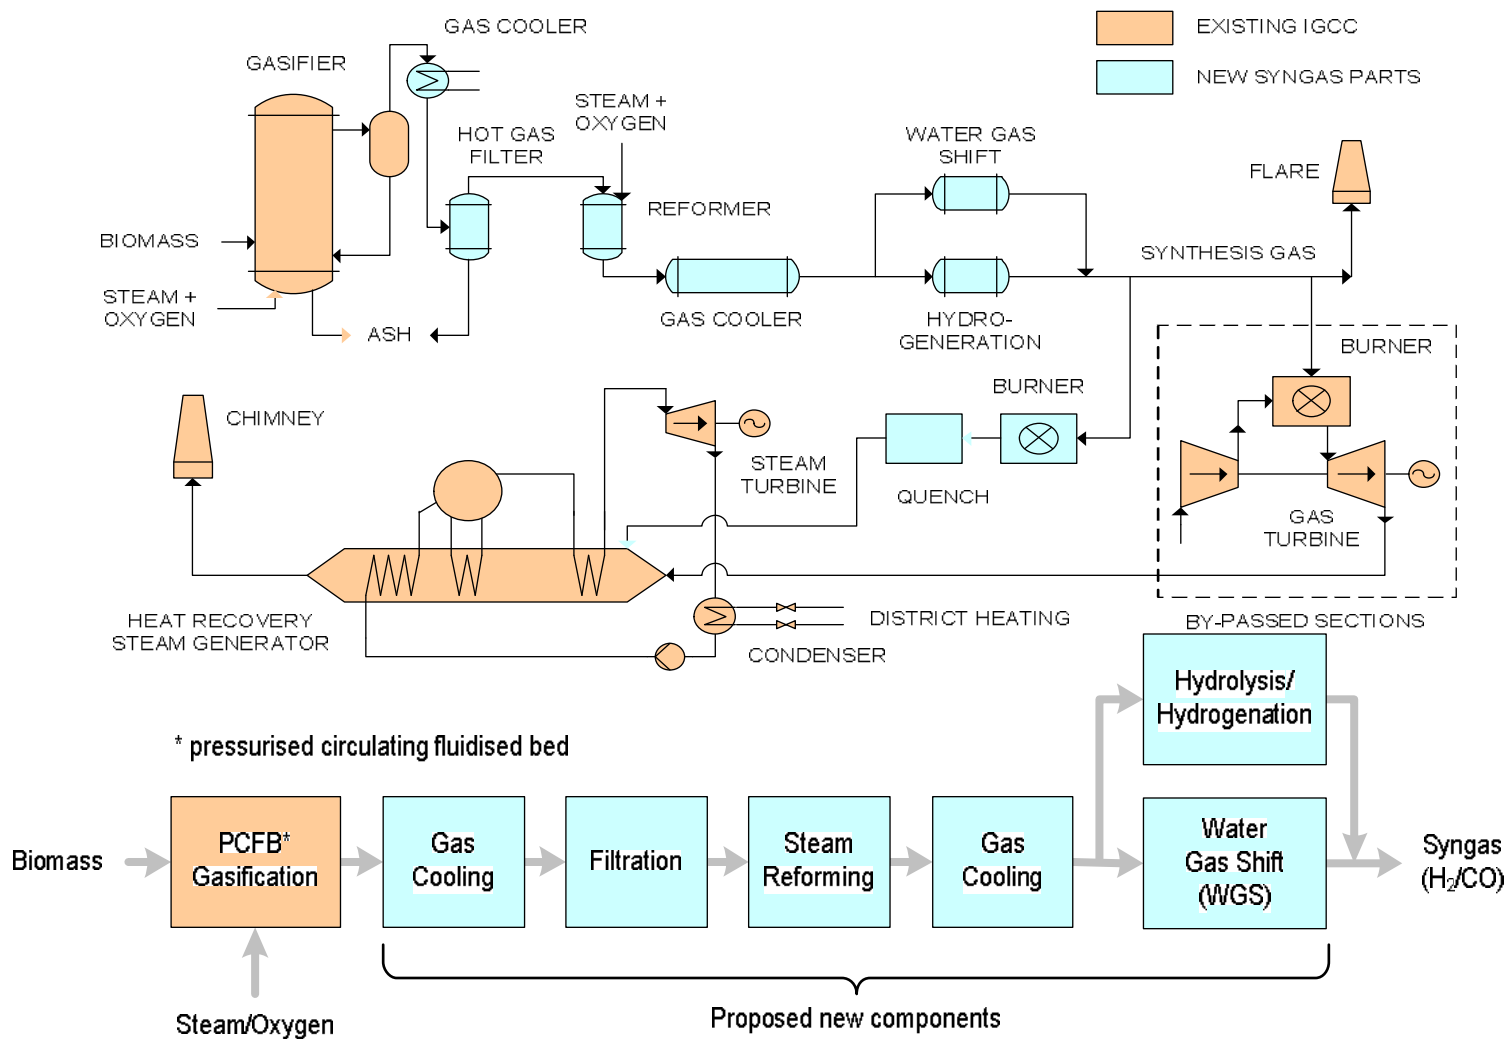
GAS COOLER

EXISTING IGCC

NEW SYNGAS PARTS

GASIFIER

STEAM + OXYGEN

HOT GAS FILTER

WATER GAS SHIFT

FLARE

REFORMER

BIOMASS

SYNTHESIS GAS

STEAM + OXYGEN

ASH

GAS COOLER

HYDRO-GENERATION

BURNER

BURNER

CHIMNEY

STEAM TURBINE

QUENCH

GAS TURBINE

HEAT RECOVERY STEAM GENERATOR

DISTRICT HEATING

BY-PASSED SECTIONS

CONDENSER

Hydrolysis/ Hydrogenation

* pressurised circulating fluidised bed

Biomass

PCFB* Gasification

Gas Cooling

Filtration

Steam Reforming

Gas Cooling

Water Gas Shift (WGS)

Syngas ($H_2$/CO)

Steam/Oxygen

Proposed new components